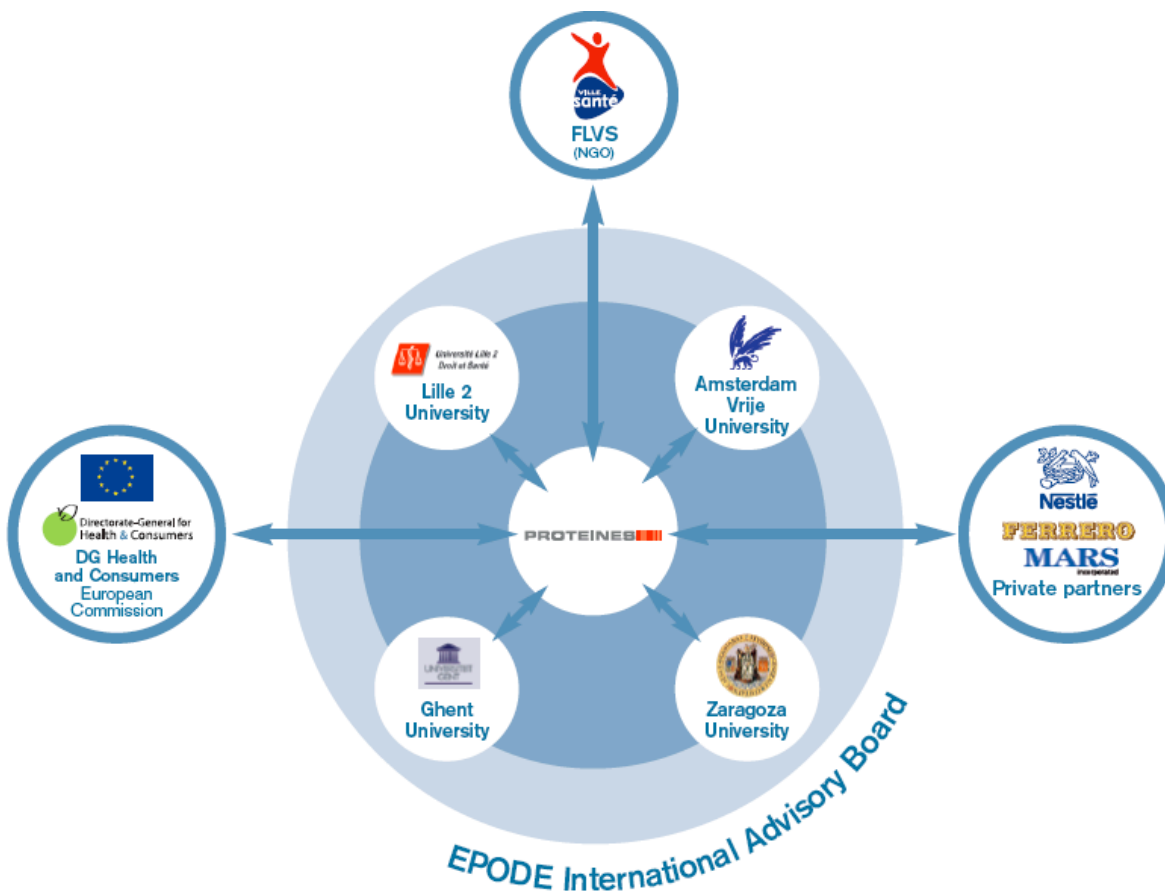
VILLE santé
FLVS
(NGO)

Université Lille 2 Droit et Santé
Lille 2 University

Amsterdam Vrije University

Directorate-General for Health & Consumers
DG Health and Consumers European Commission

PROTEINES

Nestlé
FERRERO
MARS Incorporated
Private partners

UNIVERSITEIT GENT
Ghent University

Zaragoza University

EPODE International Advisory Board